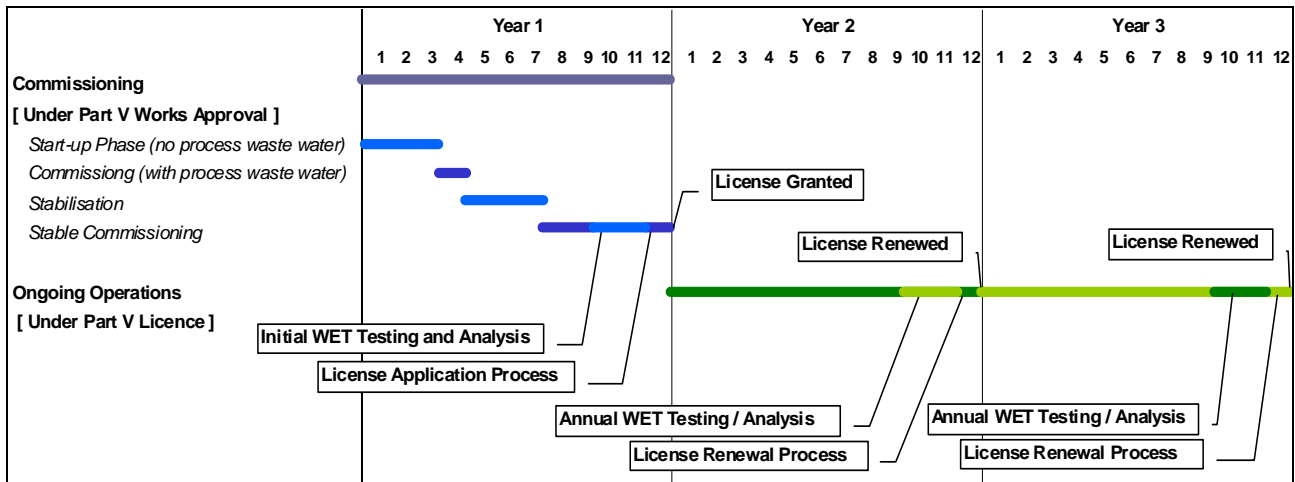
Year 1

Year 2

Year 3

1 2 3 4 5 6 7 8 9 10 11 12 1 2 3 4 5 6 7 8 9 10 11 12 1 2 3 4 5 6 7 8 9 10 11 12

Commissioning

[ Under Part V Works Approval ]

Start-up Phase (no process waste water)

Commissiong (with process waste water)

Stabilisation

Stable Commissioning

License Granted

License Renewed

License Renewed

Ongoing Operations

[ Under Part V Licence ]

Initial WET Testing and Analysis

License Application Process

Annual WET Testing / Analysis

Annual WET Testing / Analysis

License Renewal Process

License Renewal Process